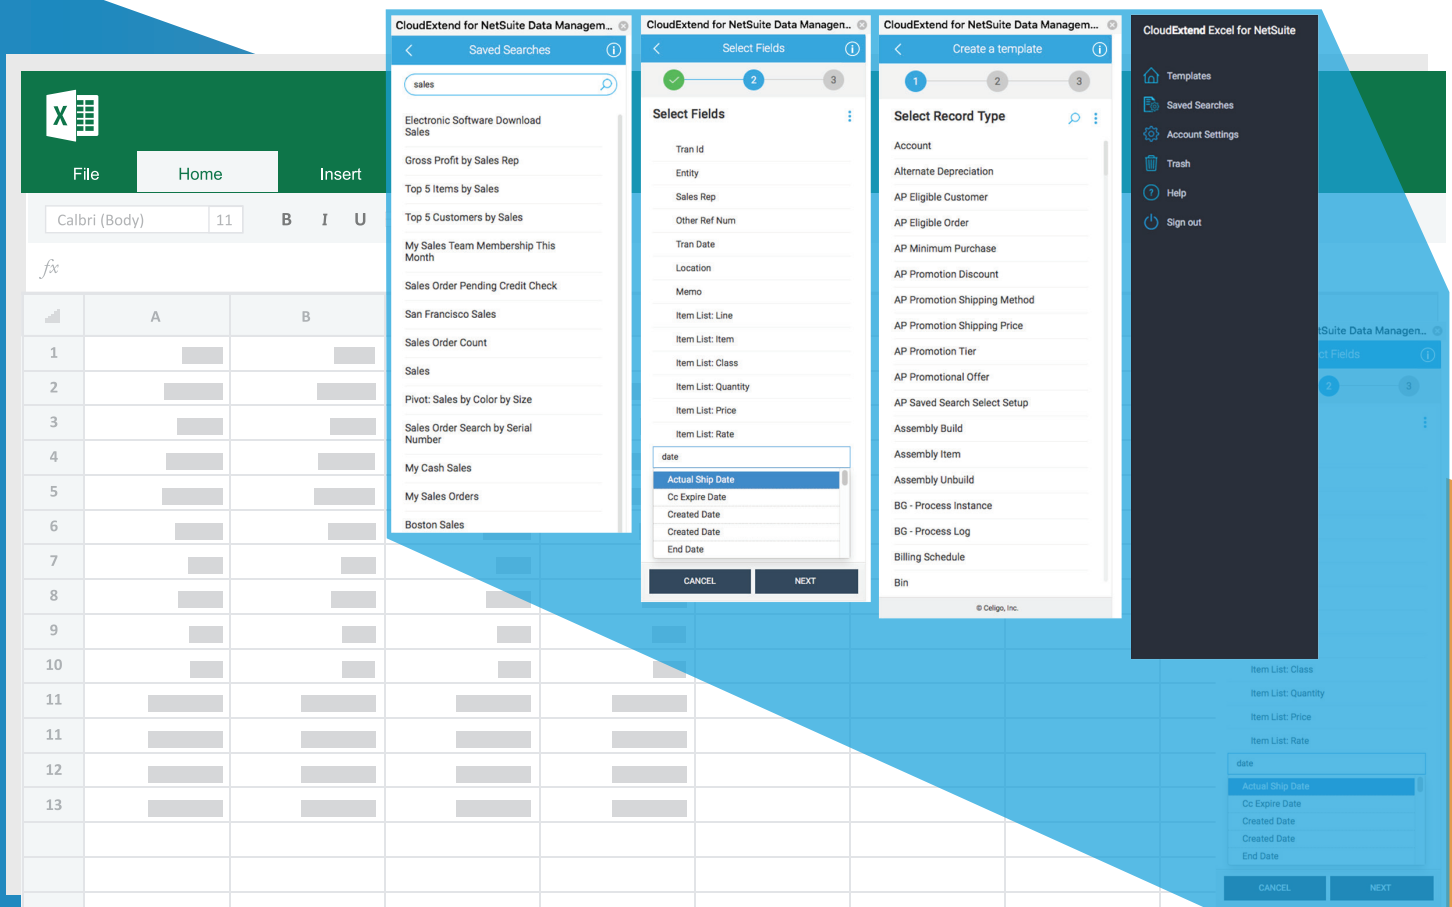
File
Home
Insert
Calbri (Body) 11
B I U
fx

| | A | B |
|---|---|---|
| 1 | | |
| 2 | | |
| 3 | | |
| 4 | | |
| 5 | | |
| 6 | | |
| 7 | | |
| 8 | | |
| 9 | | |
| 10 | | |
| 11 | | |
| 11 | | |
| 12 | | |
| 13 | | |

CloudExtend for NetSuite Data Managem...
Saved Searches
sales
Electronic Software Download Sales
Gross Profit by Sales Rep
Top 5 Items by Sales
Top 5 Customers by Sales
My Sales Team Membership This Month
Sales Order Pending Credit Check
San Francisco Sales
Sales Order Count
Sales
Pivot: Sales by Color by Size
Sales Order Search by Serial Number
My Cash Sales
My Sales Orders
Boston Sales

CloudExtend for NetSuite Data Managen...
Select Fields
2
3
Select Fields
Tran Id
Entity
Sales Rep
Other Ref Num
Tran Date
Location
Memo
Item List: Line
Item List: Item
Item List: Class
Item List: Quantity
Item List: Price
Item List: Rate
date
Actual Ship Date
Cc Expire Date
Created Date
Created Date
End Date
CANCEL
NEXT

CloudExtend for NetSuite Data Managem...
Create a template
1
2
3
Select Record Type
Account
Alternate Depreciation
AP Eligible Customer
AP Eligible Order
AP Minimum Purchase
AP Promotion Discount
AP Promotion Shipping Method
AP Promotion Shipping Price
AP Promotion Tier
AP Promotional Offer
AP Saved Search Select Setup
Assembly Build
Assembly Item
Assembly Unbuild
BG - Process Instance
BG - Process Log
Billing Schedule
Bin
© Celigo, Inc.

CloudExtend Excel for NetSuite
Templates
Saved Searches
Account Settings
Trash
Help
Sign out

tSuite Data Managen...
ct Fields
2
3
Item List: Class
Item List: Quantity
Item List: Price
Item List: Rate
date
Actual Ship Date
Cc Expire Date
Created Date
Created Date
End Date
CANCEL
NEXT